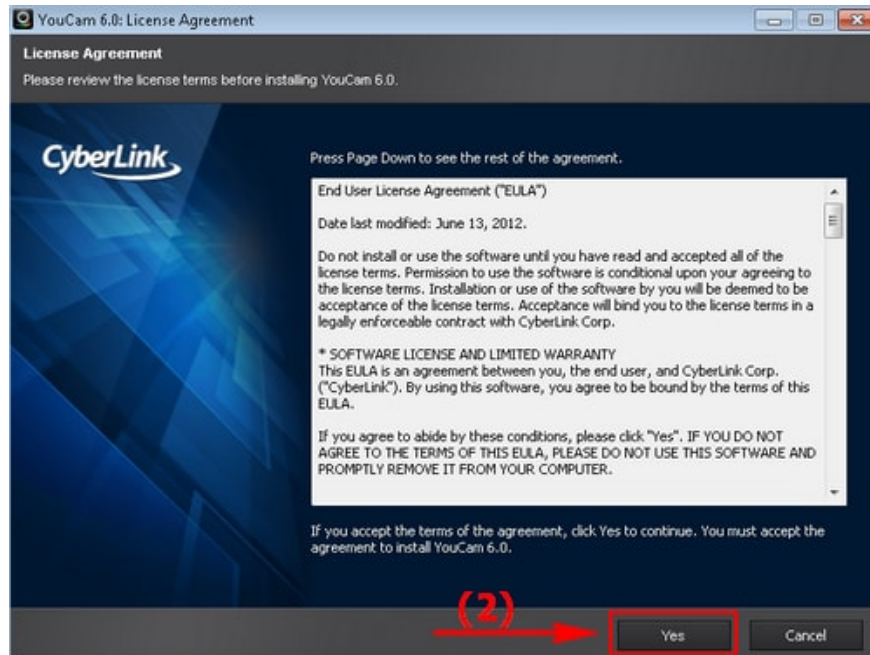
YouCam 6.0: License Agreement

License Agreement

Please review the license terms before installing YouCam 6.0.

CyberLink

Press Page Down to see the rest of the agreement.

End User License Agreement ("EULA")

Date last modified: June 13, 2012.

Do not install or use the software until you have read and accepted all of the license terms. Permission to use the software is conditional upon your agreeing to the license terms. Installation or use of the software by you will be deemed to be acceptance of the license terms. Acceptance will bind you to the license terms in a legally enforceable contract with CyberLink Corp.

* SOFTWARE LICENSE AND LIMITED WARRANTY
This EULA is an agreement between you, the end user, and CyberLink Corp. ("CyberLink"). By using this software, you agree to be bound by the terms of this EULA.

If you agree to abide by these conditions, please click "Yes". IF YOU DO NOT AGREE TO THE TERMS OF THIS EULA, PLEASE DO NOT USE THIS SOFTWARE AND PROMPTLY REMOVE IT FROM YOUR COMPUTER.

If you accept the terms of the agreement, click Yes to continue. You must accept the agreement to install YouCam 6.0.

(2)

Yes

Cancel